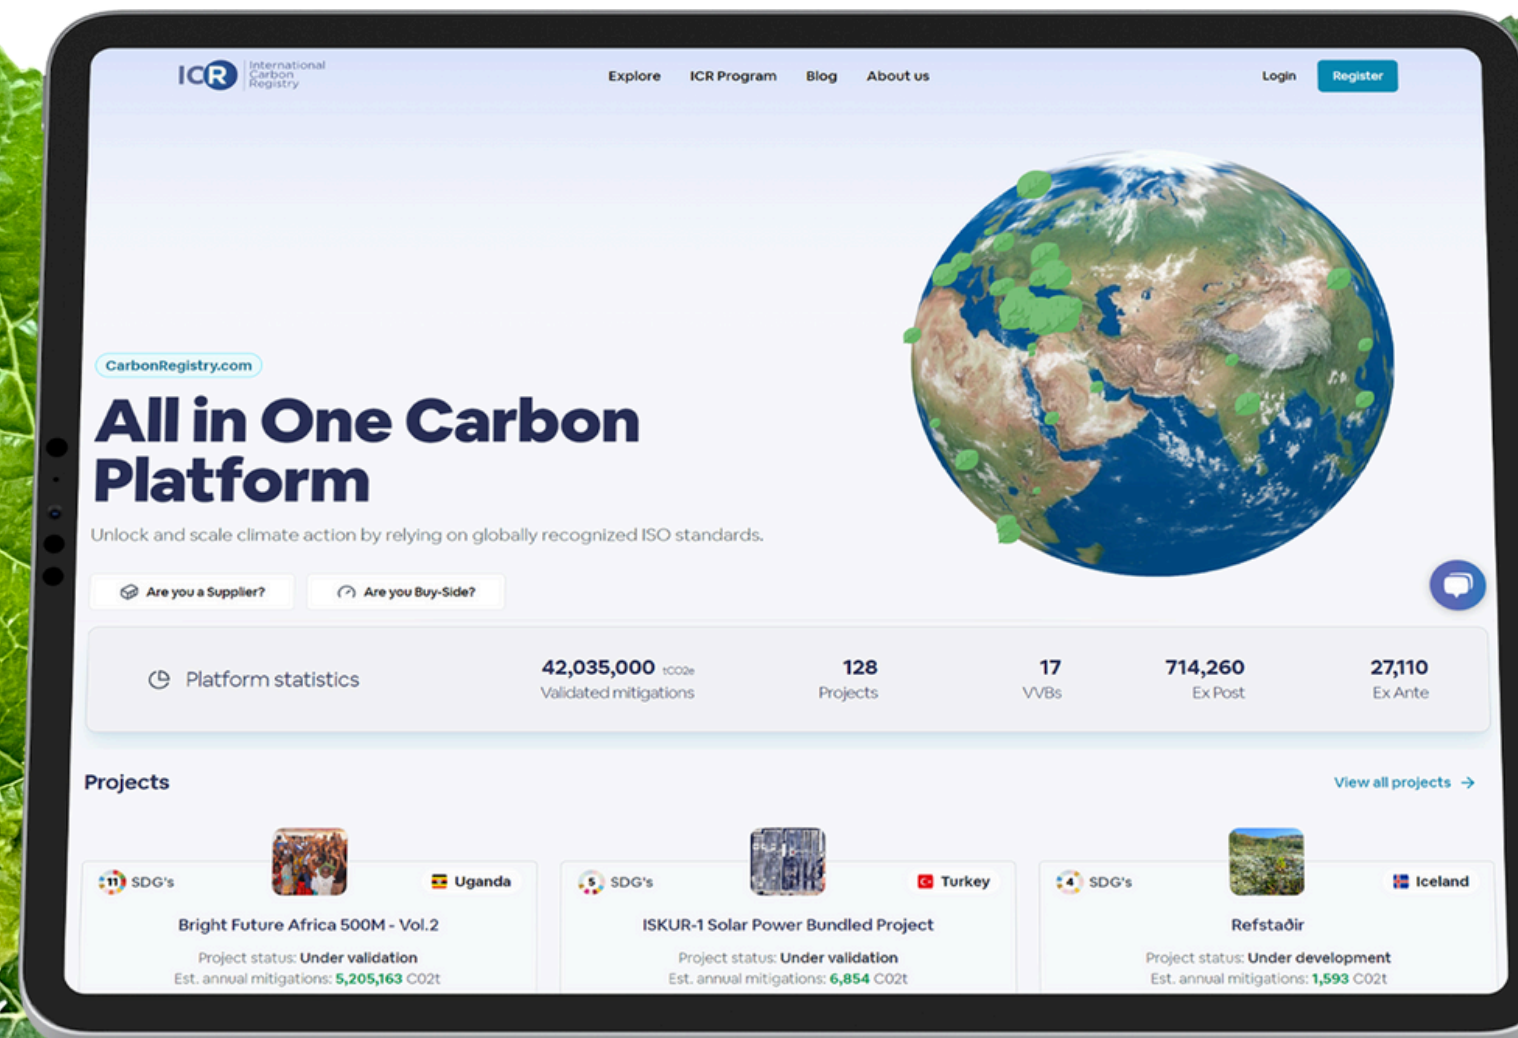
ICR International Carbon Registry

Explore ICR Program Blog About us

Login Register

CarbonRegistry.com

All in One Carbon Platform

Unlock and scale climate action by relying on globally recognized ISO standards.

Are you a Supplier? Are you Buy-Side?

Platform statistics

| 42,035,000 tCO2e | 128 | 17 | 714,260 | 27,110 |
|---|---|---|---|---|
| Validated mitigations | Projects | VVBs | Ex Post | Ex Ante |

Projects

View all projects →

11 SDG's Uganda
Bright Future Africa 500M - Vol.2
Project status: Under validation
Est. annual mitigations: 5,205,163 C02t

5 SDG's Turkey
ISKUR-1 Solar Power Bundled Project
Project status: Under validation
Est. annual mitigations: 6,854 C02t

4 SDG's Iceland
Refstaðir
Project status: Under development
Est. annual mitigations: 1,593 C02t